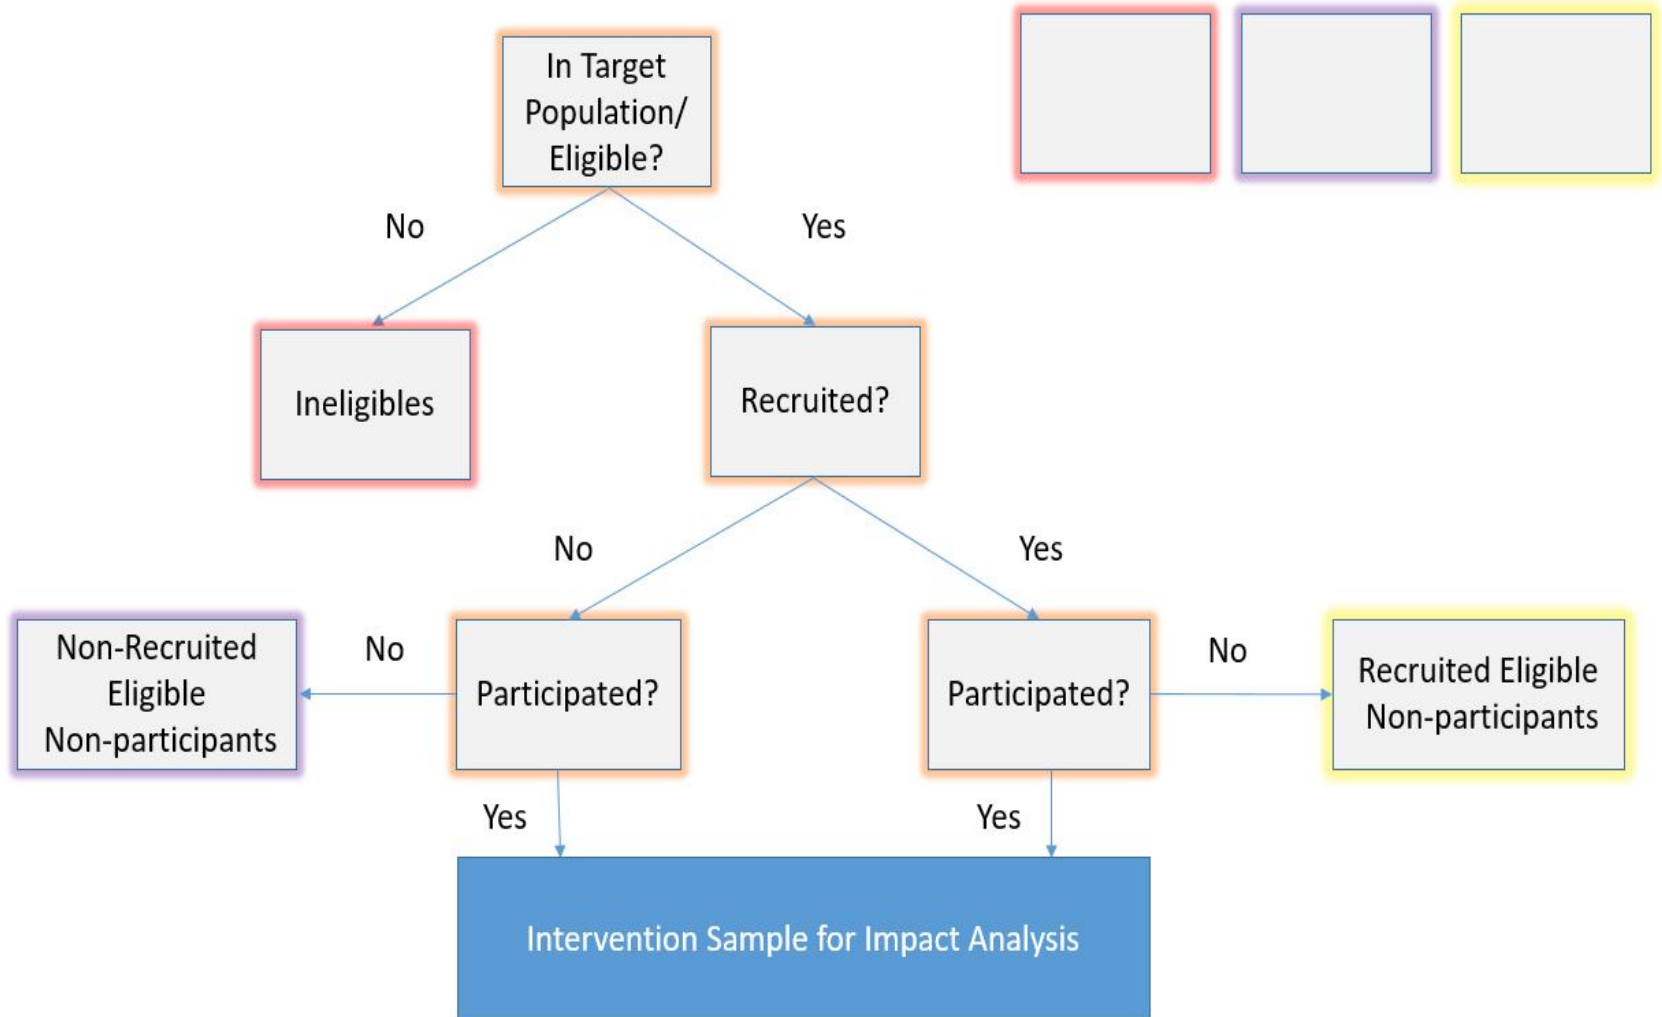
In Target Population/ Eligible?

No

Yes

Ineligibles

Recruited?

No

Yes

Non-Recruited Eligible Non-participants

No

Participated?

Participated?

No

Recruited Eligible Non-participants

Yes

Yes

Intervention Sample for Impact Analysis